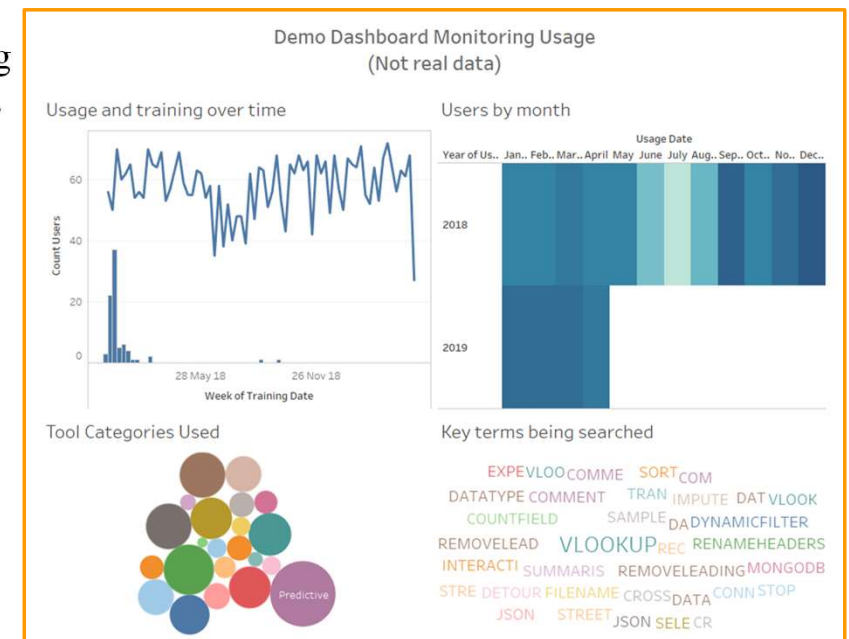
g

Demo Dashboard Monitoring Usage
(Not real data)

Usage and training over time

Count Users

60
40
20
0

28 May 18
26 Nov 18
Week of Training Date

Users by month

Usage Date

| Year of Us.. | Jan.. | Feb.. | Mar.. | April | May | June | July | Aug.. | Sep.. | Oct.. | No.. | Dec.. |
|---|---|---|---|---|---|---|---|---|---|---|---|---|
| 2018 | | | | | | | | | | | | |
| 2019 | | | | | | | | | | | | |

Tool Categories Used

Predictive

Key terms being searched

EXPE VLOO COMME SORT COM
DATATYPE COMMENT TRAN IMPUTE DAT VLOOK
COUNTFIELD SAMPLE DA DYNAMICFILTER
REMOVELEAD VLOOKUP REC RENAMEHEADERS
INTERACTI SUMMARIS REMOVELEADING MONGODB
STRE DETOUR FILENAME CROSS DATA CONN STOP
JSON STREET JSON SELE CR